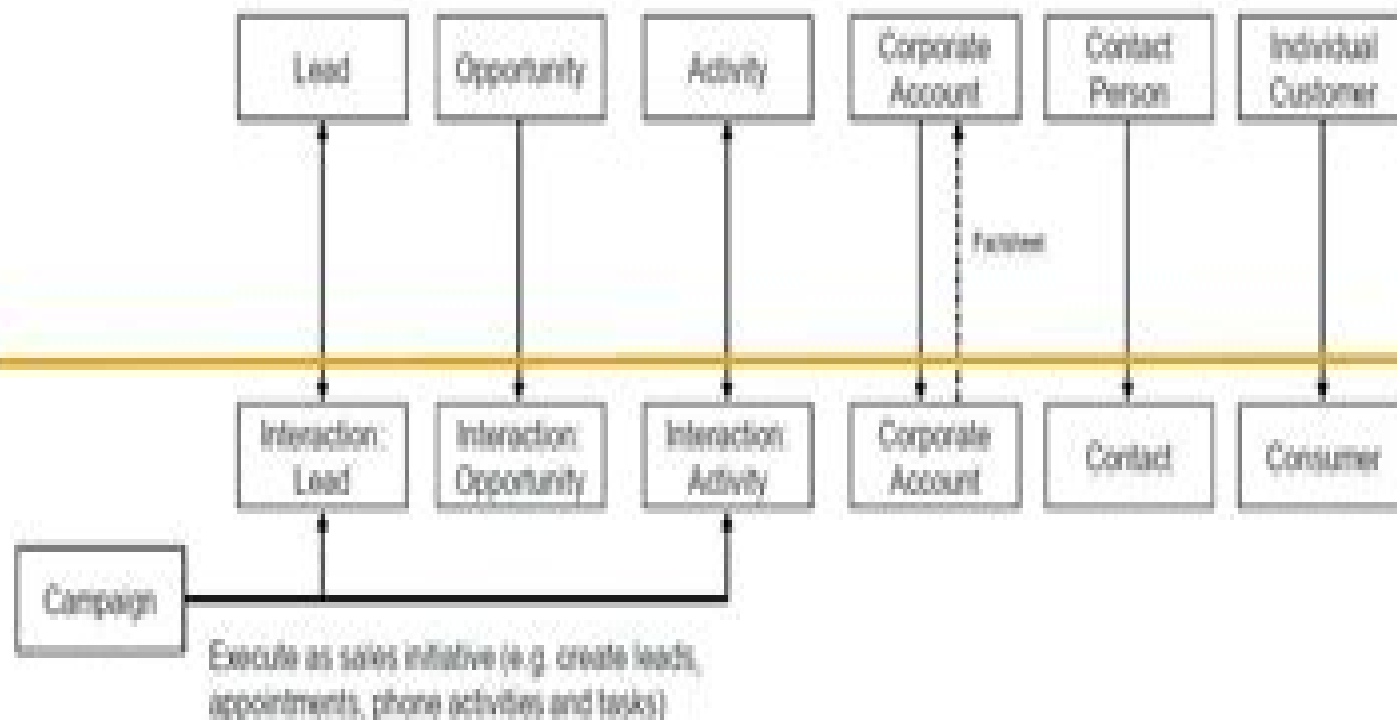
Lead

Opportunity

Activity

Corporate Account

Contact Person

Individual Customer

Factsheet

Interaction: Lead

Interaction: Opportunity

Interaction: Activity

Corporate Account

Contact

Consumer

Campaign

Execute as sales initiative (e.g. create leads, appointments, phone activities and tasks)